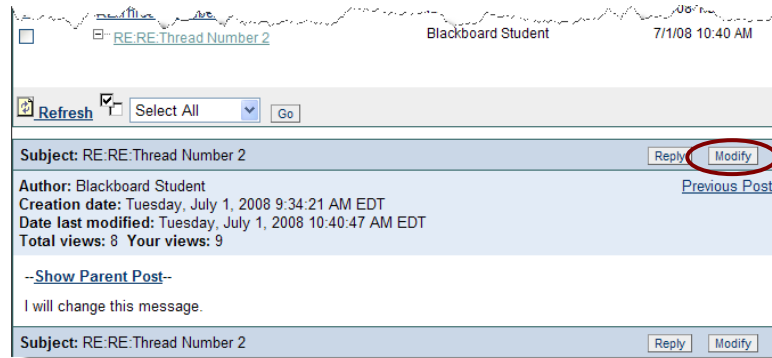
RE:RE:Thread Number 2 Blackboard Student 7/1/08 10:40 AM

Refresh Select All Go

Subject: RE:RE:Thread Number 2 Reply Modify

Author: Blackboard Student
Creation date: Tuesday, July 1, 2008 9:34:21 AM EDT
Date last modified: Tuesday, July 1, 2008 10:40:47 AM EDT
Total views: 8 Your views: 9

Previous Post

--Show Parent Post--

I will change this message.

Subject: RE:RE:Thread Number 2 Reply Modify